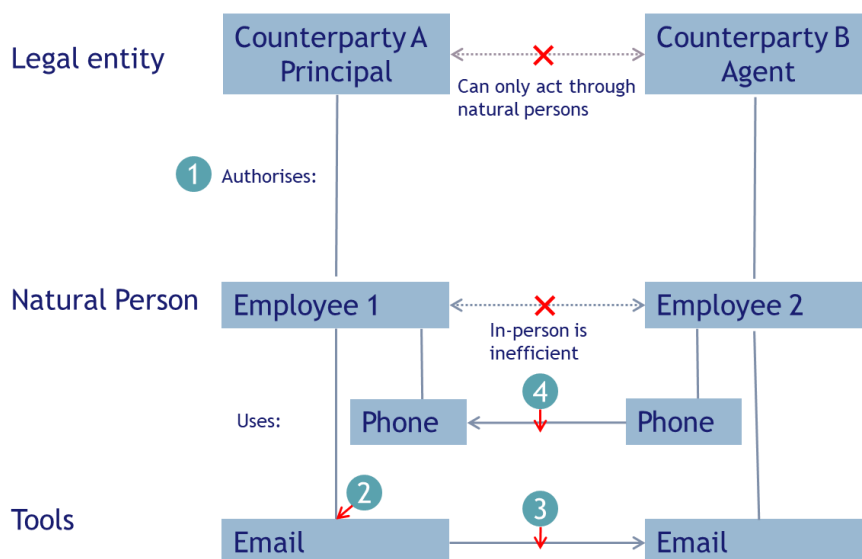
Legal entity

Counterparty A Principal

Can only act through natural persons

Counterparty B Agent

1 Authorises:

Natural Person

Employee 1

In-person is inefficient

Employee 2

Uses:

4

Phone

Phone

Tools

2

3

Email

Email